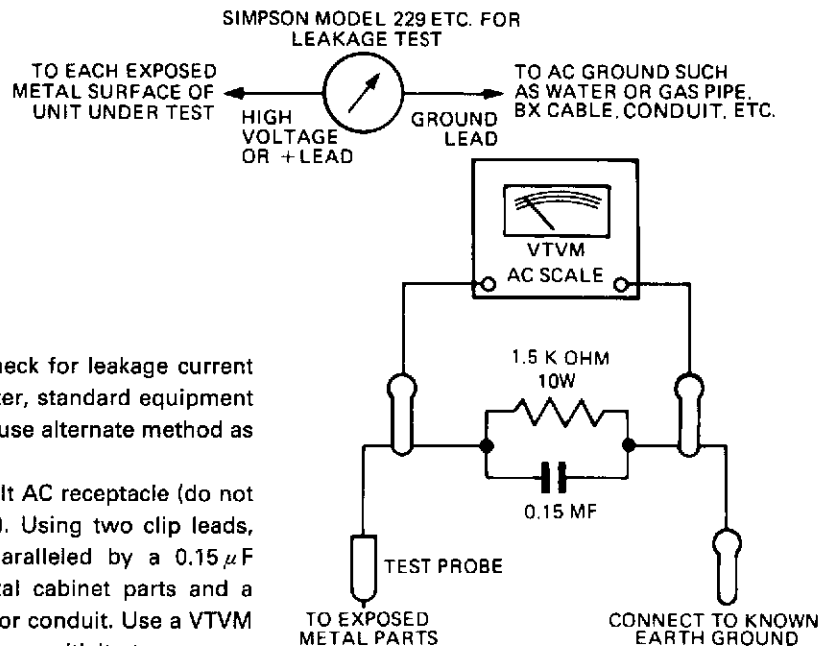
SIMPSON MODEL 229 ETC. FOR LEAKAGE TEST

TO EACH EXPOSED METAL SURFACE OF UNIT UNDER TEST

HIGH VOLTAGE OR +LEAD

GROUND LEAD

TO AC GROUND SUCH AS WATER OR GAS PIPE, BX CABLE, CONDUIT, ETC.

VTVM AC SCALE

1.5 K OHM 10W

0.15 MF

TEST PROBE

TO EXPOSED METAL PARTS

CONNECT TO KNOWN EARTH GROUND

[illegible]heck for leakage current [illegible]ter, standard equipment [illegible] use alternate method as

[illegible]lt AC receptacle (do not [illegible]). Using two clip leads, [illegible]aralleled by a 0.15$\mu$F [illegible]al cabinet parts and a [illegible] or conduit. Use a VTVM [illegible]